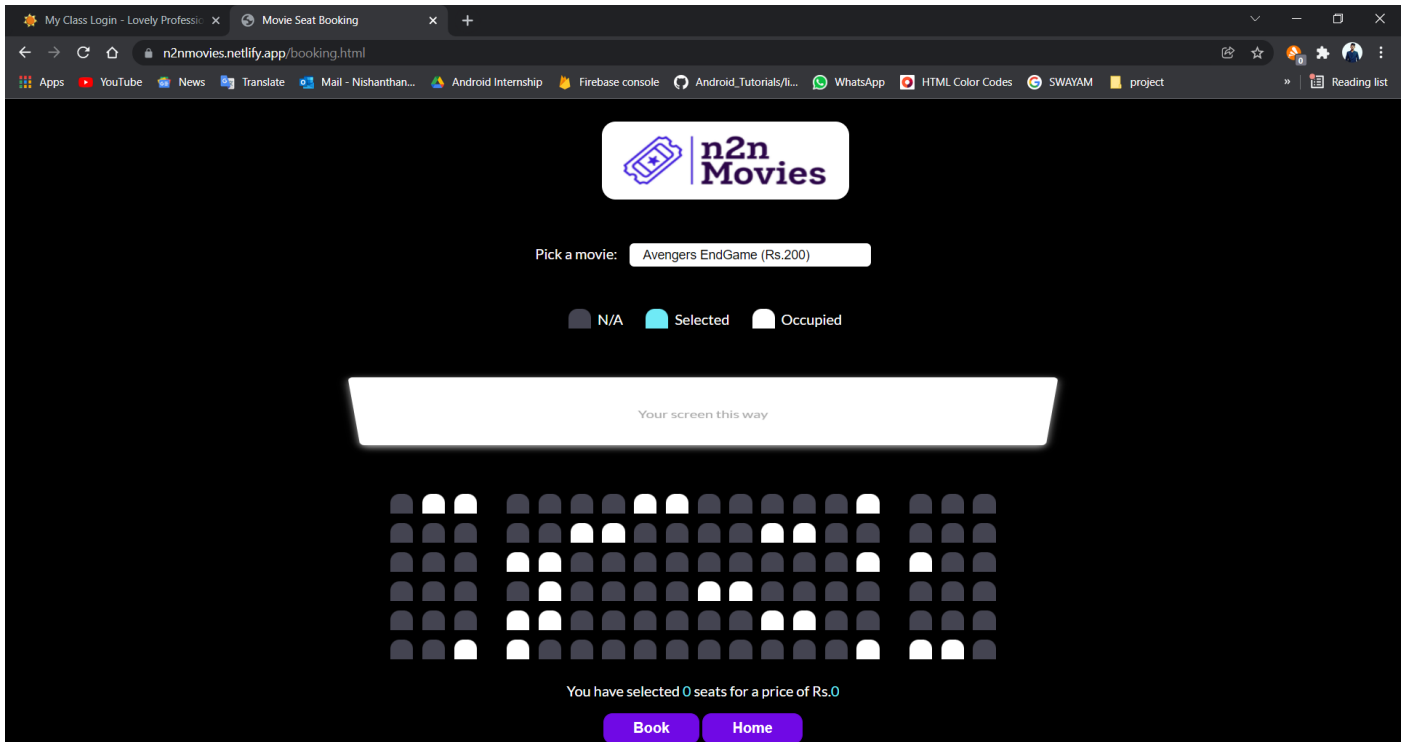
My Class Login - Lovely Professic ×
Movie Seat Booking ×
+

n2nmovies.netlify.app/booking.html

Apps
YouTube
News
Translate
Mail - Nishanthan...
Android Internship
Firebase console
Android_Tutorials/li...
WhatsApp
HTML Color Codes
SWAYAM
project
»
Reading list

n2n Movies

Pick a movie: Avengers EndGame (Rs.200)

N/A Selected Occupied

Your screen this way

You have selected 0 seats for a price of Rs.0

Book
Home